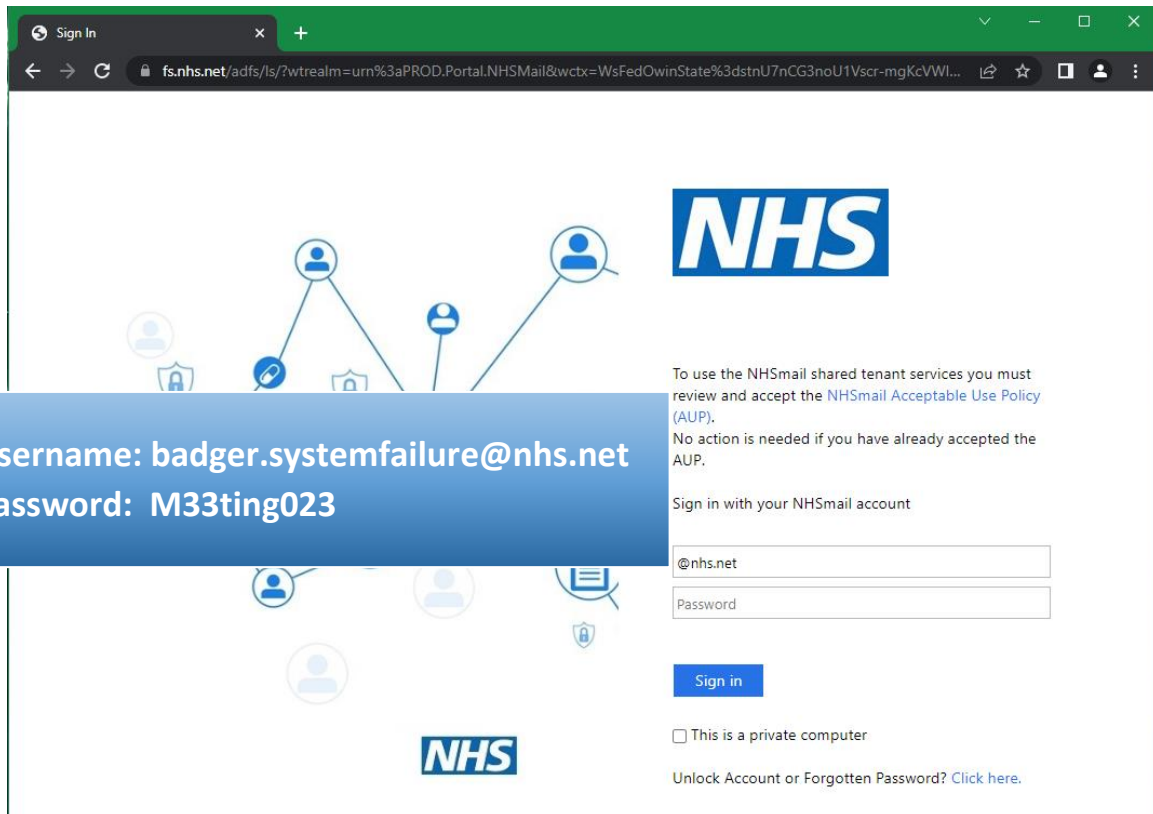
Sign In
fs.nhs.net/adfs/ls/?wtrealm=urn%3aPROD.Portal.NHSMail&wctx=WsFedOwinState%3dstnU7nCG3noU1Vscr-mgKcVWI...

sername: badger.systemfailure@nhs.net
assword: M33ting023

NHS

To use the NHSmail shared tenant services you must review and accept the NHSmail Acceptable Use Policy (AUP).
No action is needed if you have already accepted the AUP.

Sign in with your NHSmail account

@nhs.net
Password

Sign in

This is a private computer

Unlock Account or Forgotten Password? Click here.

NHS